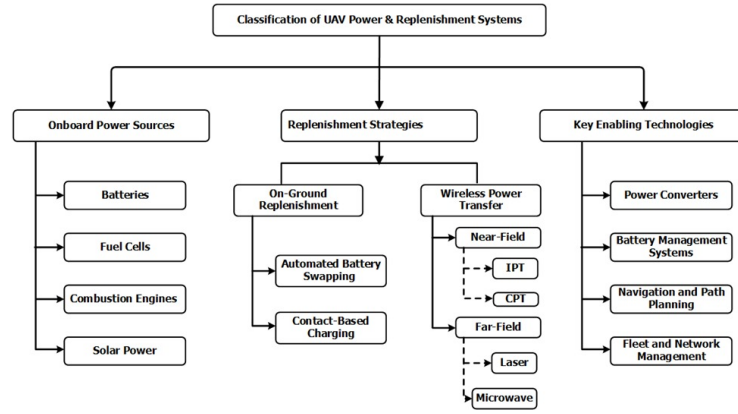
Classification of UAV Power & Replenishment Systems

Onboard Power Sources

Batteries

Fuel Cells

Combustion Engines

Solar Power

Replenishment Strategies

On-Ground Replenishment

Automated Battery Swapping

Contact-Based Charging

Wireless Power Transfer

Near-Field

IPT

CPT

Far-Field

Laser

Microwave

Key Enabling Technologies

Power Converters

Battery Management Systems

Navigation and Path Planning

Fleet and Network Management